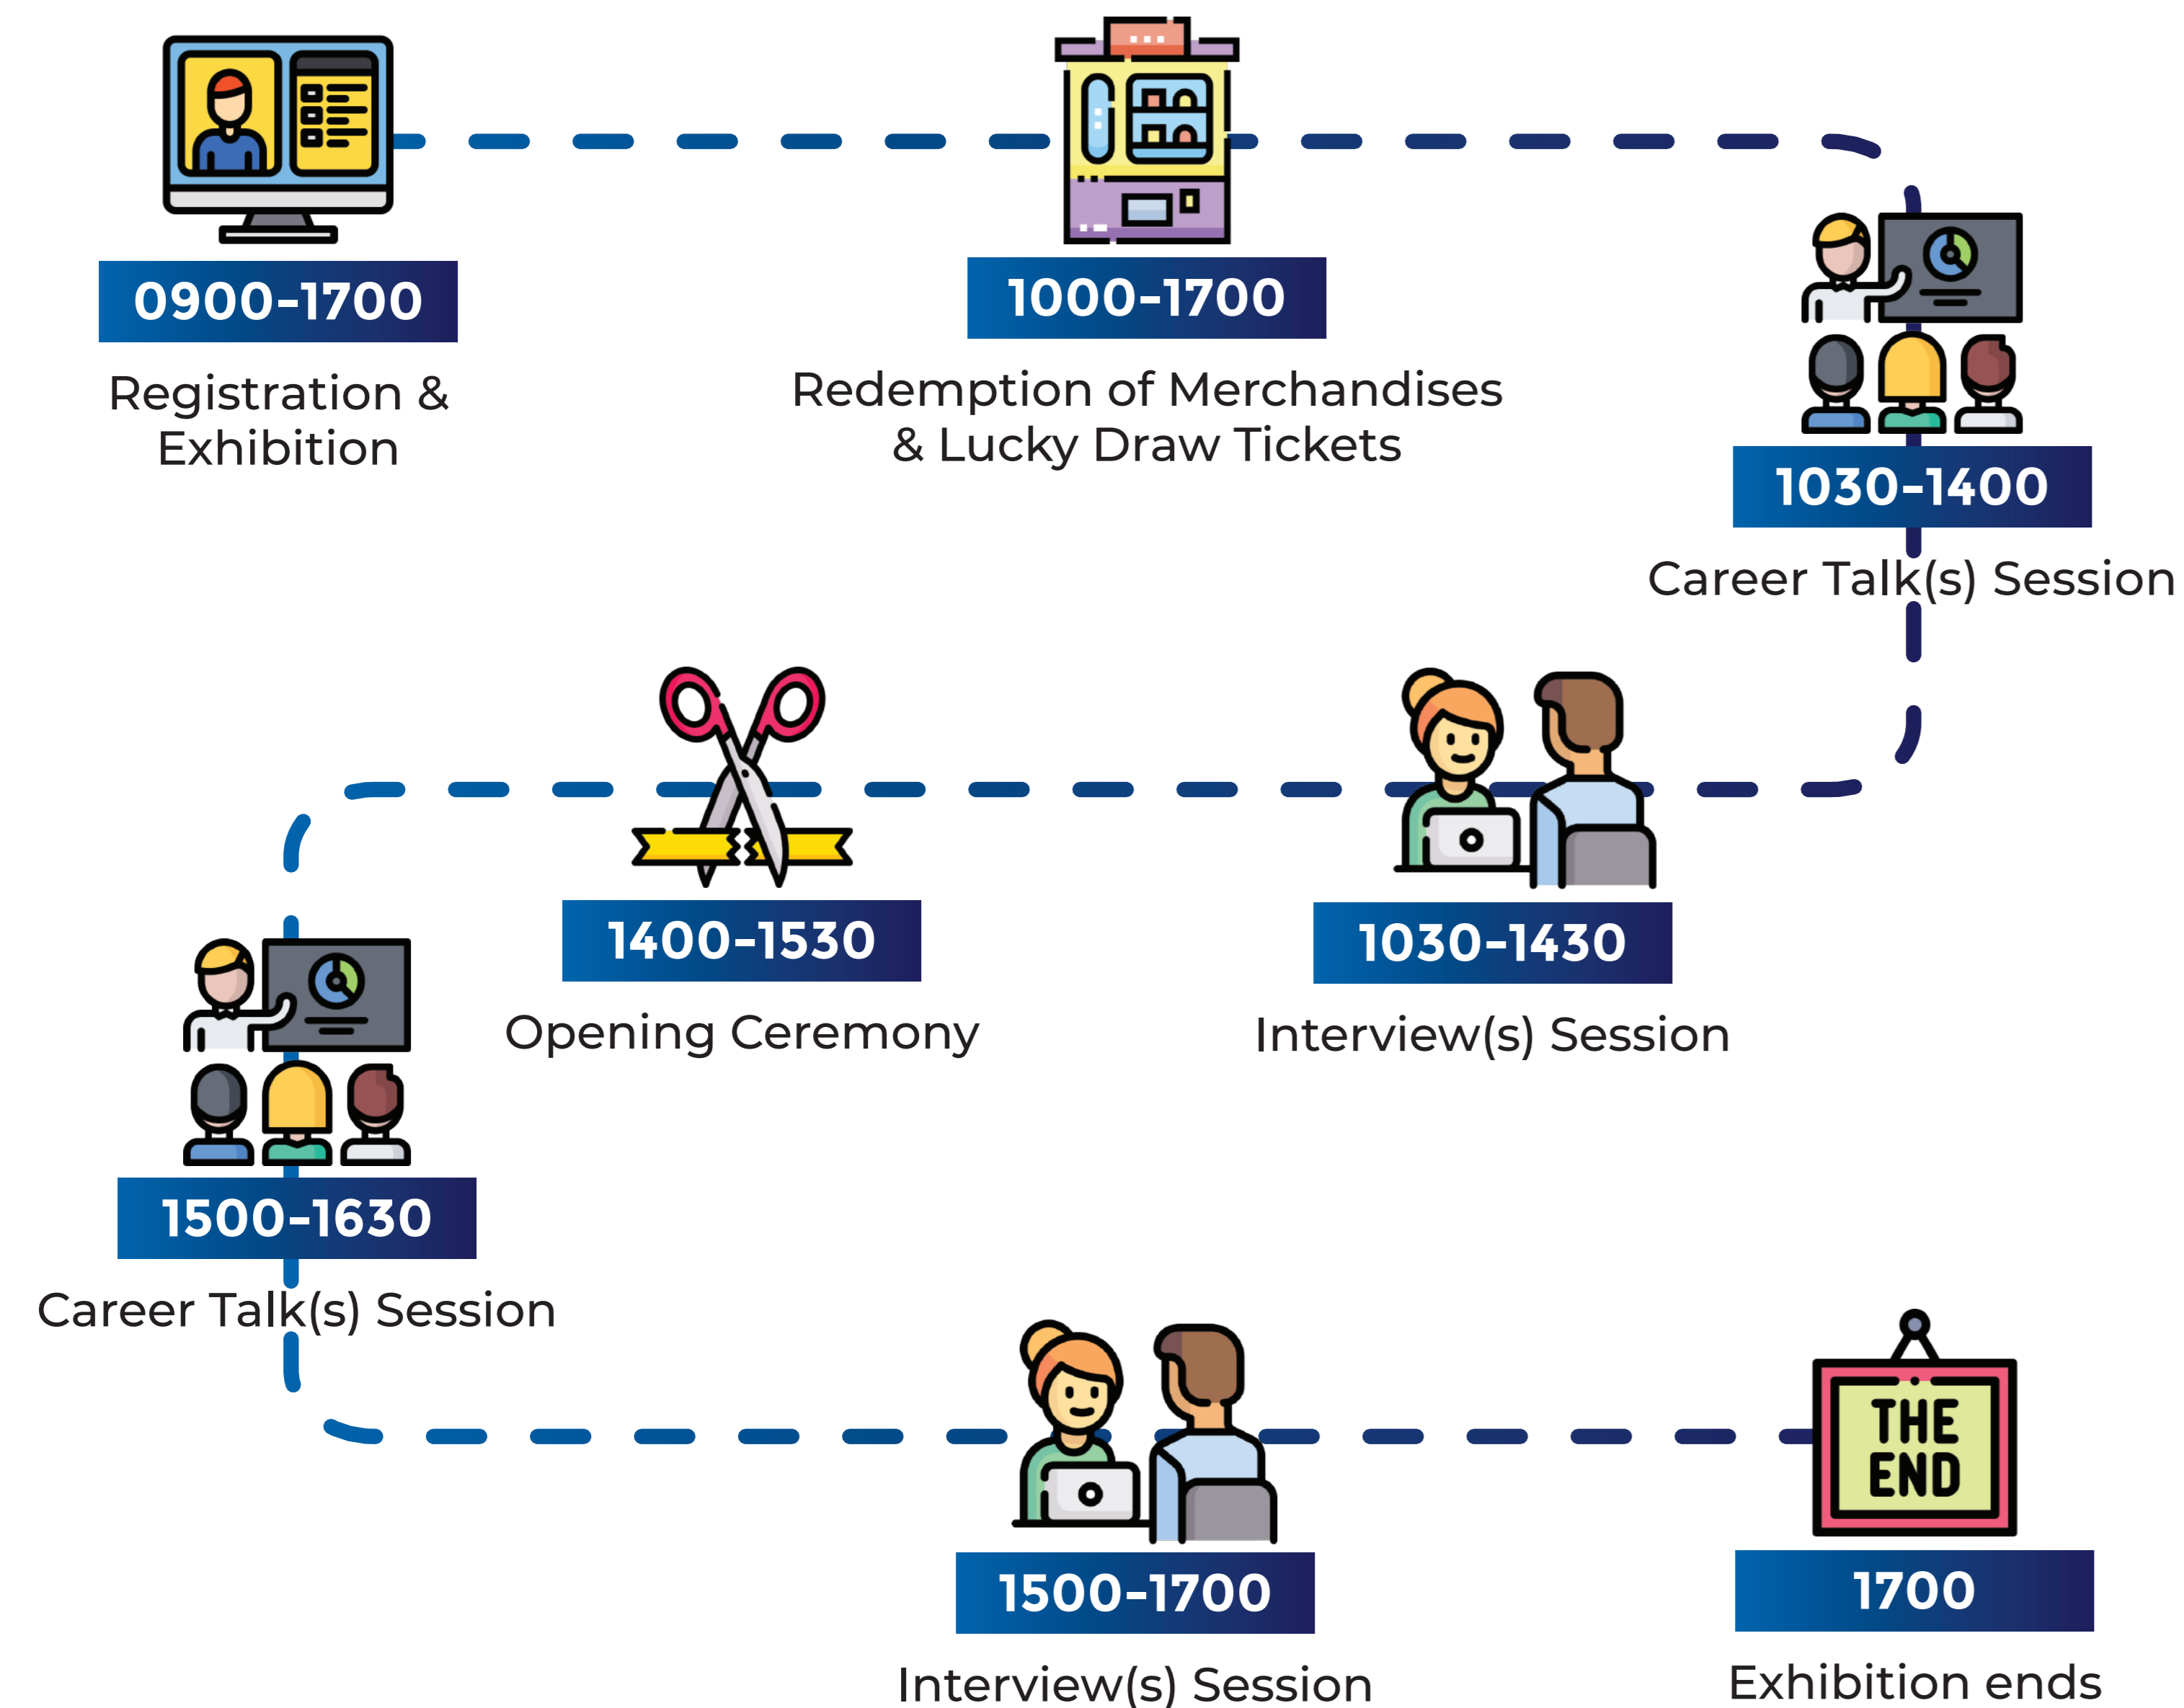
0900-1700
Registration & Exhibition

1000-1700
Redemption of Merchandises & Lucky Draw Tickets

1030-1400
Career Talk(s) Session

1400-1530
Opening Ceremony

1030-1430
Interview(s) Session

1500-1630
Career Talk(s) Session

THE END

1500-1700
Interview(s) Session

1700
Exhibition ends